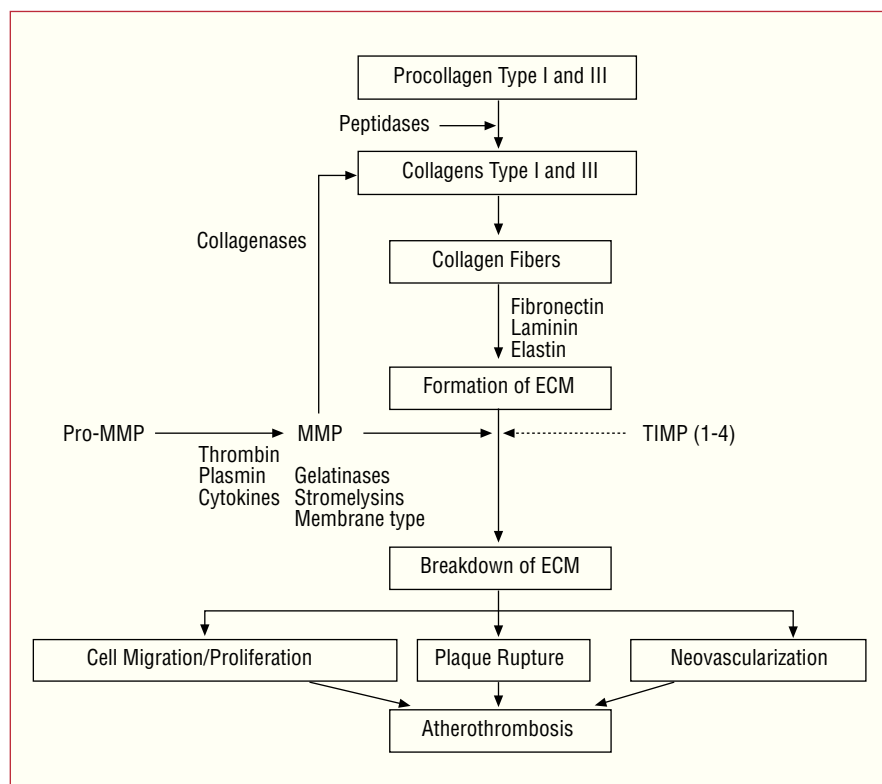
Procollagen Type I and III

Peptidases

Collagens Type I and III

Collagenases

Collagen Fibers

Fibronectin
Laminin
Elastin

Formation of ECM

Pro-MMP

Thrombin
Plasmin
Cytokines

MMP

Gelatinases
Stromelysins
Membrane type

TIMP (1-4)

Breakdown of ECM

Cell Migration/Proliferation

Plaque Rupture

Neovascularization

Atherothrombosis